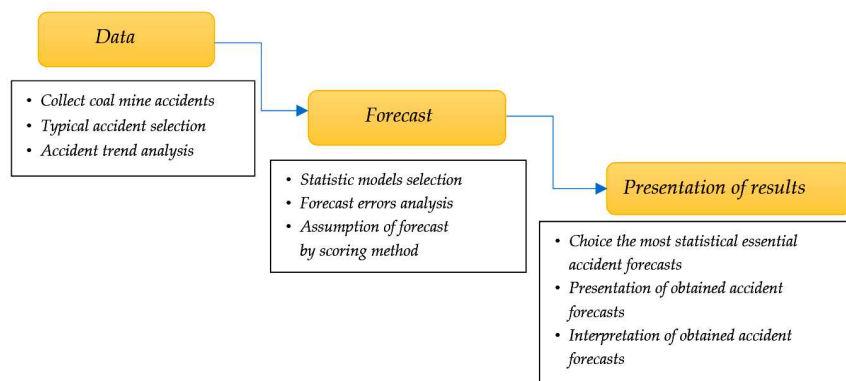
Data

• Collect coal mine accidents
• Typical accident selection
• Accident trend analysis

Forecast

• Statistic models selection
• Forecast errors analysis
• Assumption of forecast by scoring method

Presentation of results

• Choice the most statistical essential accident forecasts
• Presentation of obtained accident forecasts
• Interpretation of obtained accident forecasts